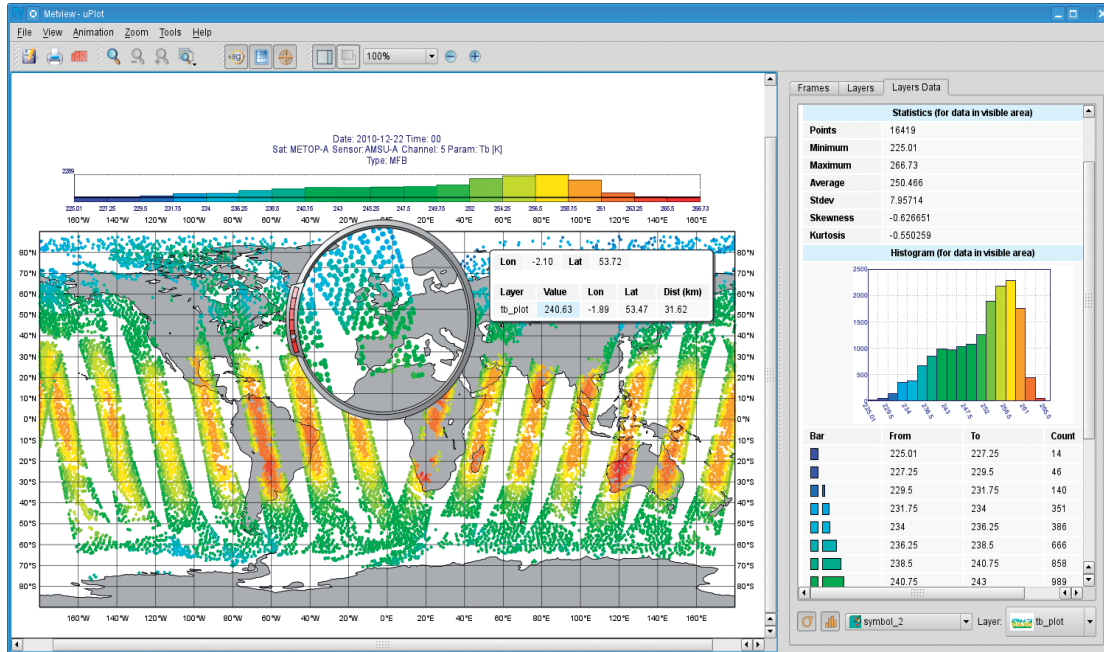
Metview - uPlot

File View Animation Zoom Tools Help

100%

Date: 2010-12-22 Time: 00
Sat: METOP-A Sensor: AMSU-A Channel: 5 Param: Tb [K]
Type: MFB

2289

225.01 227.25 229.5 231.75 234 236.25 238.5 240.75 243 245.25 247.5 249.75 252 254.25 256.5 258.75 261 263.25 266.73

160°W 140°W 120°W 100°W 80°W 60°W 40°W 20°W 0°E 20°E 40°E 60°E 80°E 100°E 120°E 140°E 160°E

80°N 70°N 60°N 50°N 40°N 30°N 20°N 10°N 0°N 10°S 20°S 30°S 40°S 50°S 60°S 70°S 80°S

| Lon | -2.10 | Lat | 53.72 |
|---|---|---|---|

| Layer | Value | Lon | Lat | Dist (km) |
|---|---|---|---|---|
| tb_plot | 240.63 | -1.89 | 53.47 | 31.62 |

Frames Layers Layers Data

Statistics (for data in visible area)

| | |
|---|---|
| Points | 16419 |
| Minimum | 225.01 |
| Maximum | 266.73 |
| Average | 250.466 |
| Stdev | 7.95714 |
| Skewness | -0.626651 |
| Kurtosis | -0.550259 |

Histogram (for data in visible area)

2500 2000 1500 1000 500 0

225.01 229.5 234 238.5 243 247.5 252 256.5 261 266.5

| Bar | From | To | Count |
|---|---|---|---|
| | 225.01 | 227.25 | 14 |
| | 227.25 | 229.5 | 46 |
| | 229.5 | 231.75 | 140 |
| | 231.75 | 234 | 351 |
| | 234 | 236.25 | 386 |
| | 236.25 | 238.5 | 666 |
| | 238.5 | 240.75 | 858 |
| | 240.75 | 243 | 989 |

symbol_2 Layer: tb_plot